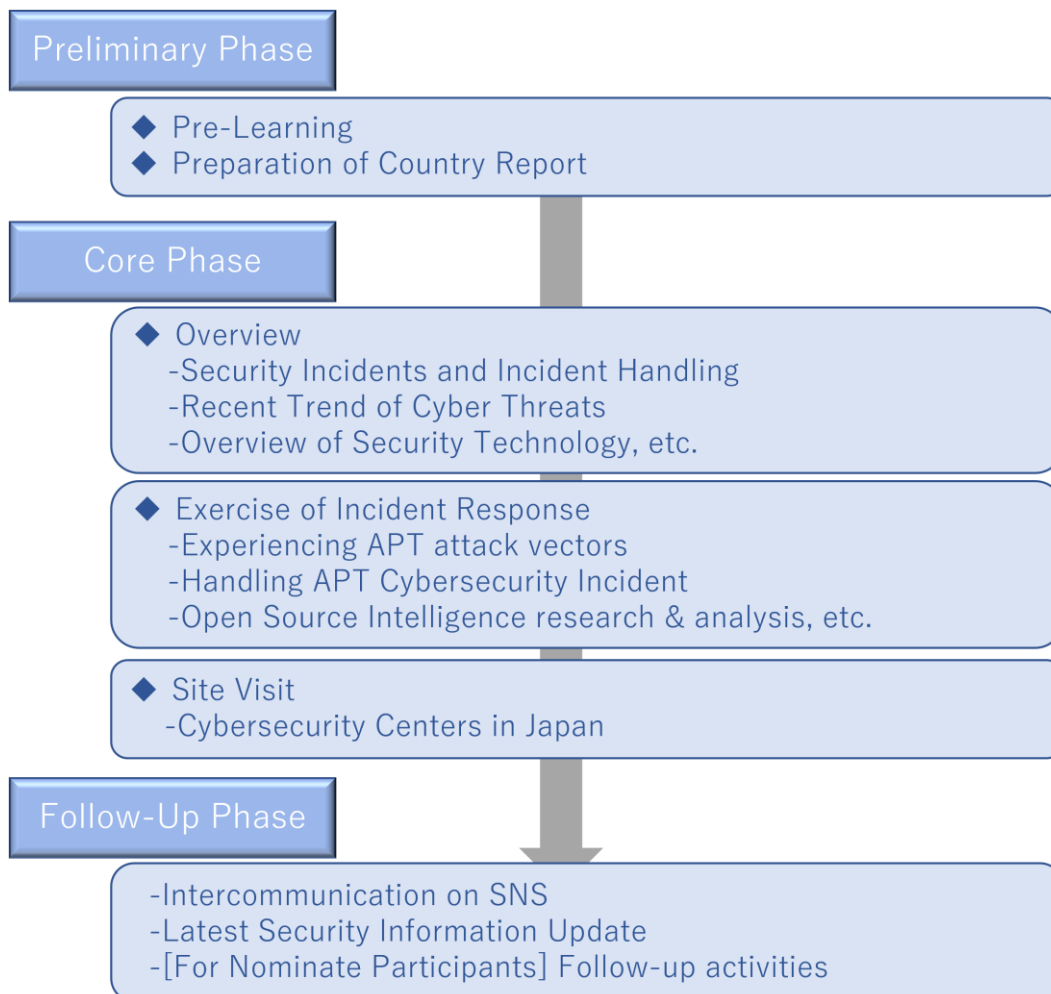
Preliminary Phase

◆ Pre-Learning
◆ Preparation of Country Report

Core Phase

◆ Overview
-Security Incidents and Incident Handling
-Recent Trend of Cyber Threats
-Overview of Security Technology, etc.

◆ Exercise of Incident Response
-Experiencing APT attack vectors
-Handling APT Cybersecurity Incident
-Open Source Intelligence research & analysis, etc.

◆ Site Visit
-Cybersecurity Centers in Japan

Follow-Up Phase

-Intercommunication on SNS
-Latest Security Information Update
-[For Nominate Participants] Follow-up activities